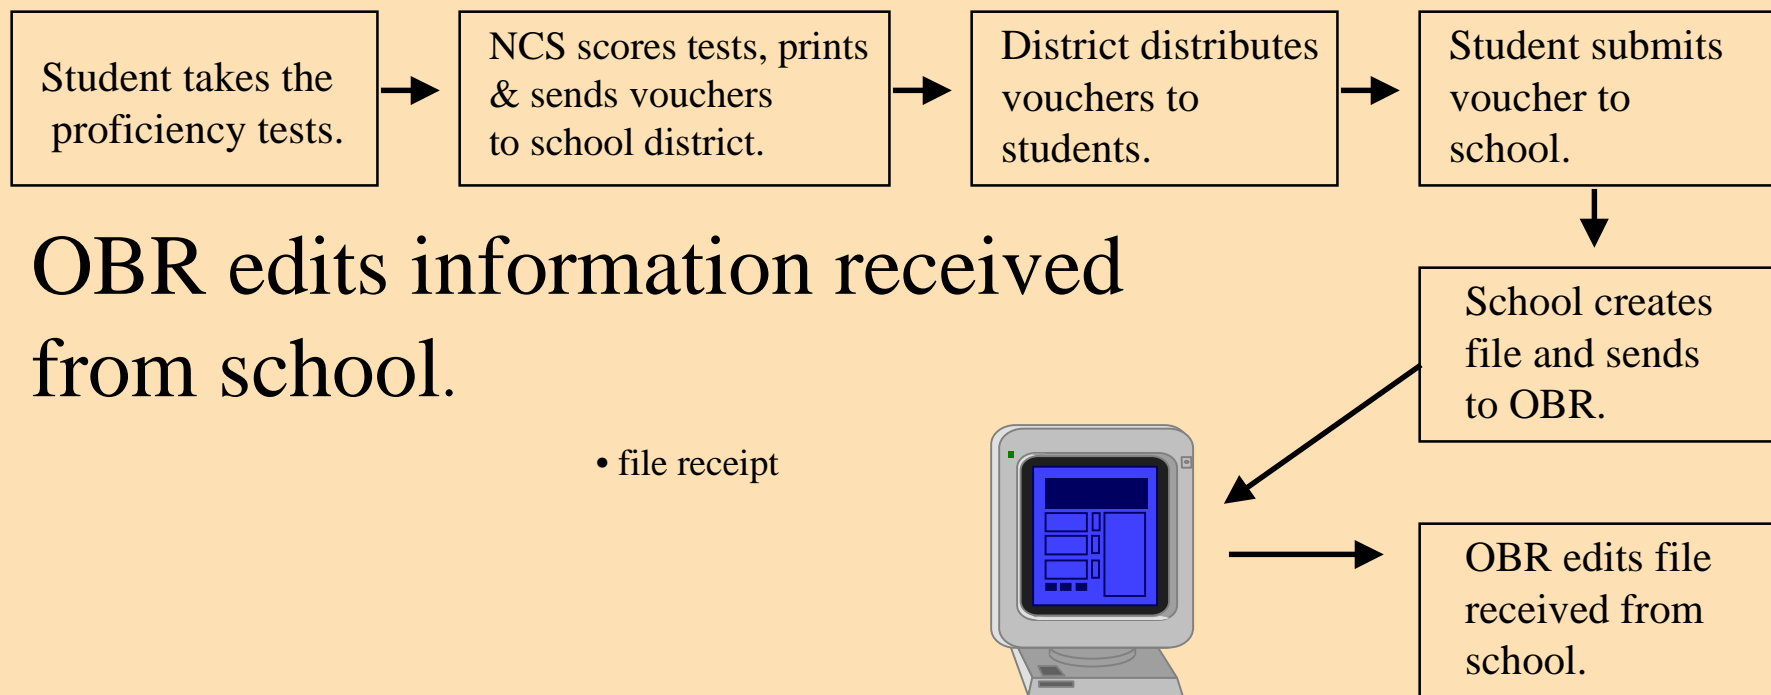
Student takes the proficiency tests.

NCS scores tests, prints & sends vouchers to school district.

District distributes vouchers to students.

Student submits voucher to school.

School creates file and sends to OBR.

OBR edits file received from school.

OBR edits information received from school.

• file receipt